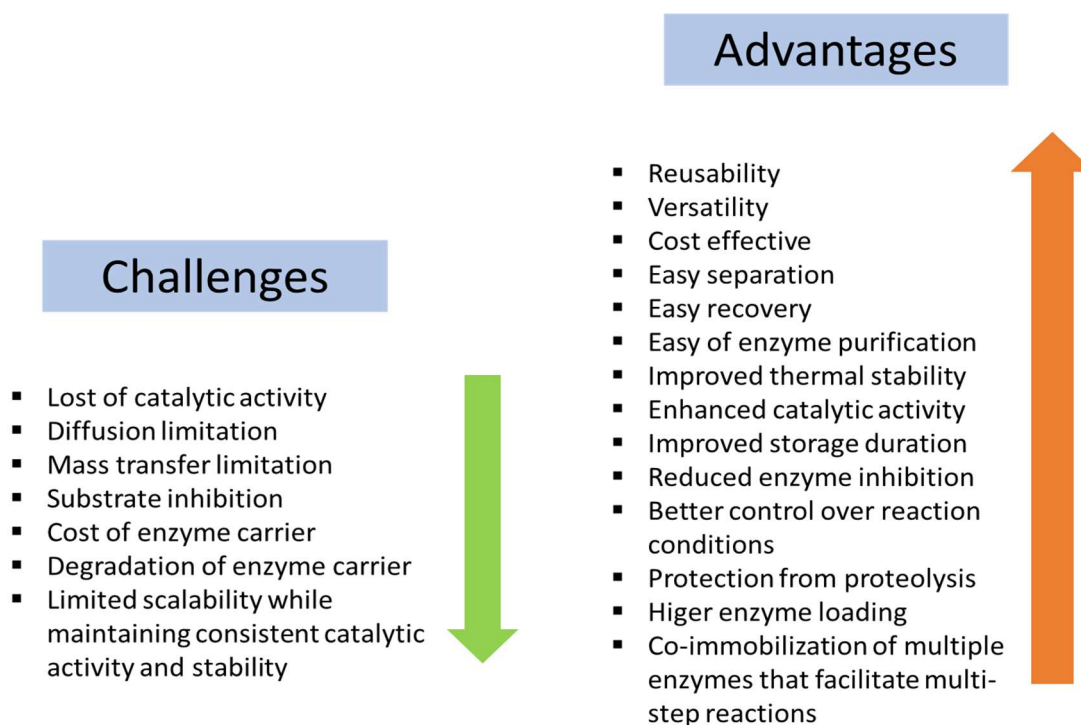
Advantages

- Reusability
- Versatility
- Cost effective
- Easy separation
- Easy recovery
- Easy of enzyme purification
- Improved thermal stability
- Enhanced catalytic activity
- Improved storage duration
- Reduced enzyme inhibition
- Better control over reaction conditions
- Protection from proteolysis
- Higer enzyme loading
- Co-immobilization of multiple enzymes that facilitate multi-step reactions

Challenges

- Lost of catalytic activity
- Diffusion limitation
- Mass transfer limitation
- Substrate inhibition
- Cost of enzyme carrier
- Degradation of enzyme carrier
- Limited scalability while maintaining consistent catalytic activity and stability